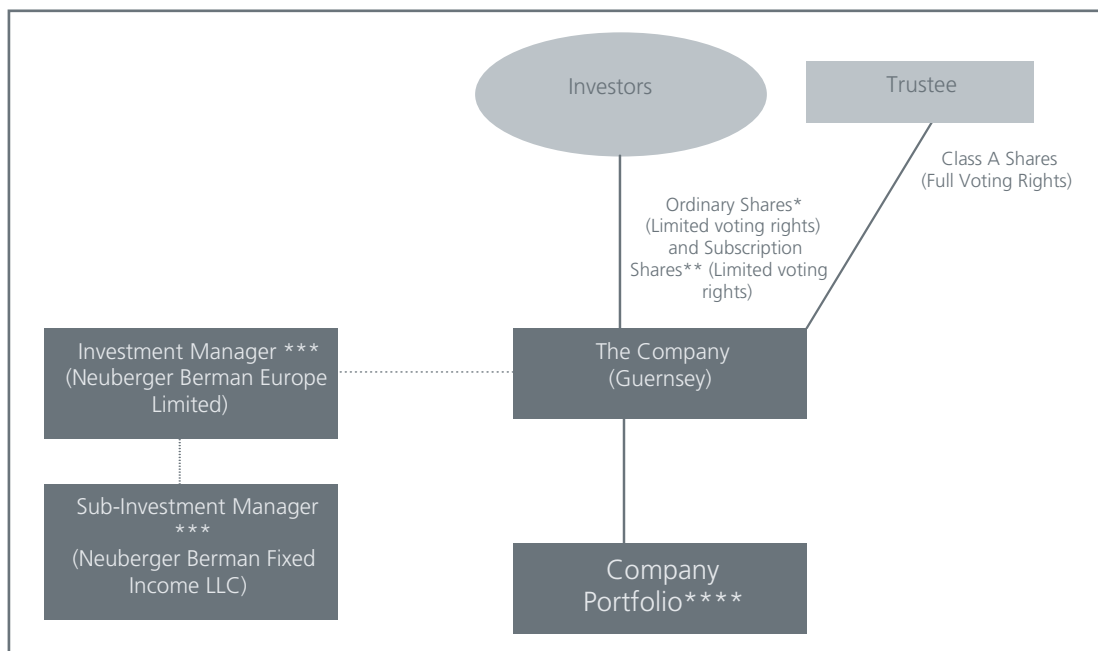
Investors

Trustee

Class A Shares (Full Voting Rights)

Ordinary Shares* (Limited voting rights) and Subscription Shares** (Limited voting rights)

Investment Manager *** (Neuberger Berman Europe Limited)

The Company (Guernsey)

Sub-Investment Manager *** (Neuberger Berman Fixed Income LLC)

Company Portfolio****